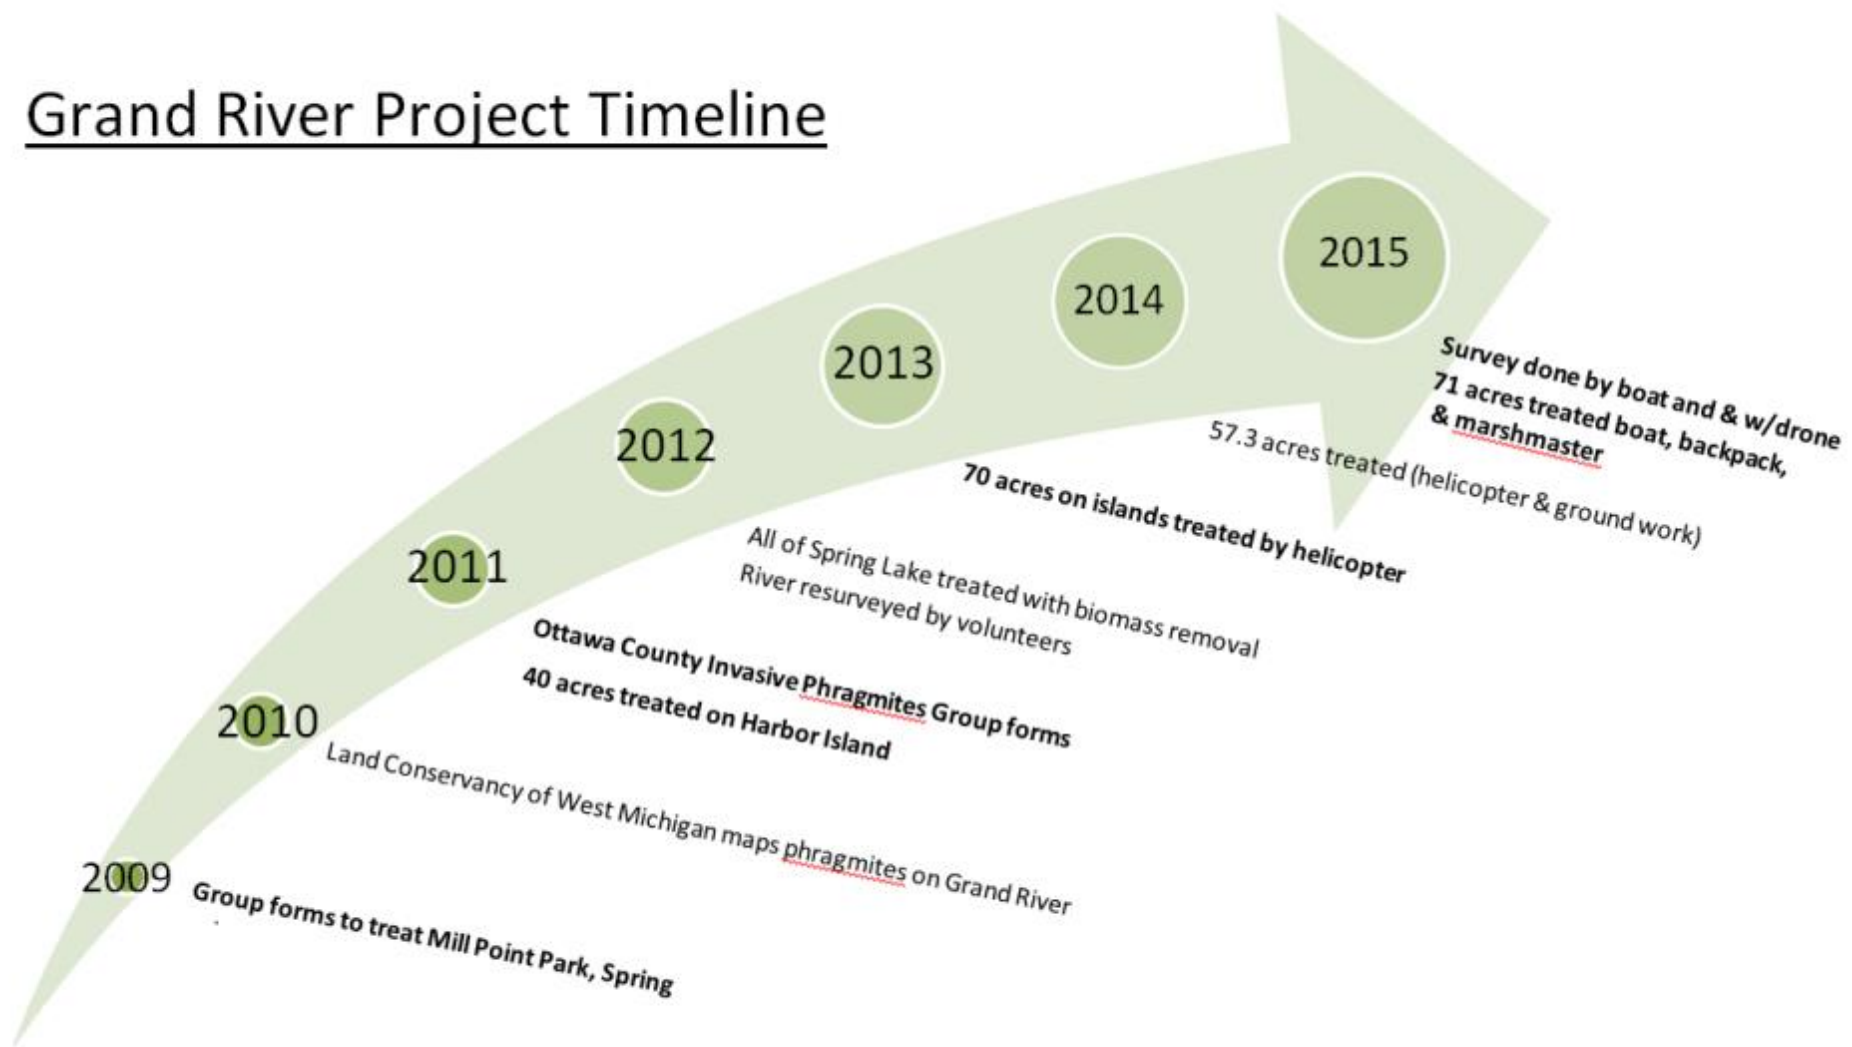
Grand River Project Timeline

2009
Group forms to treat Mill Point Park, Spring

2010
Land Conservancy of West Michigan maps phragmites on Grand River

2011
Ottawa County Invasive Phragmites Group forms
40 acres treated on Harbor Island

2012
All of Spring Lake treated with biomass removal
River resurveyed by volunteers

2013
70 acres on islands treated by helicopter

2014
57.3 acres treated (helicopter & ground work)

2015
Survey done by boat and & w/drone
71 acres treated boat, backpack, & marshmaster